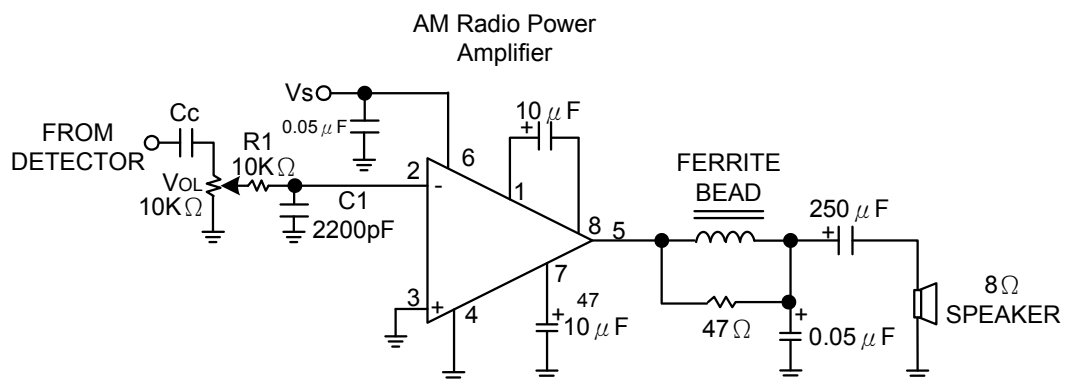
AM Radio Power Amplifier

Vs

$0.05\mu F$

Cc

FROM DETECTOR

R1 $10K\Omega$

$V_{OL}$ $10K\Omega$

C1

2200pF

2

-

6

+

$10\mu F$

1

8

5

FERRITE BEAD

$250\mu F$

+

$8\Omega$ SPEAKER

7

47

+

$10\mu F$

3

+

4

$47\Omega$

+

$0.05\mu F$